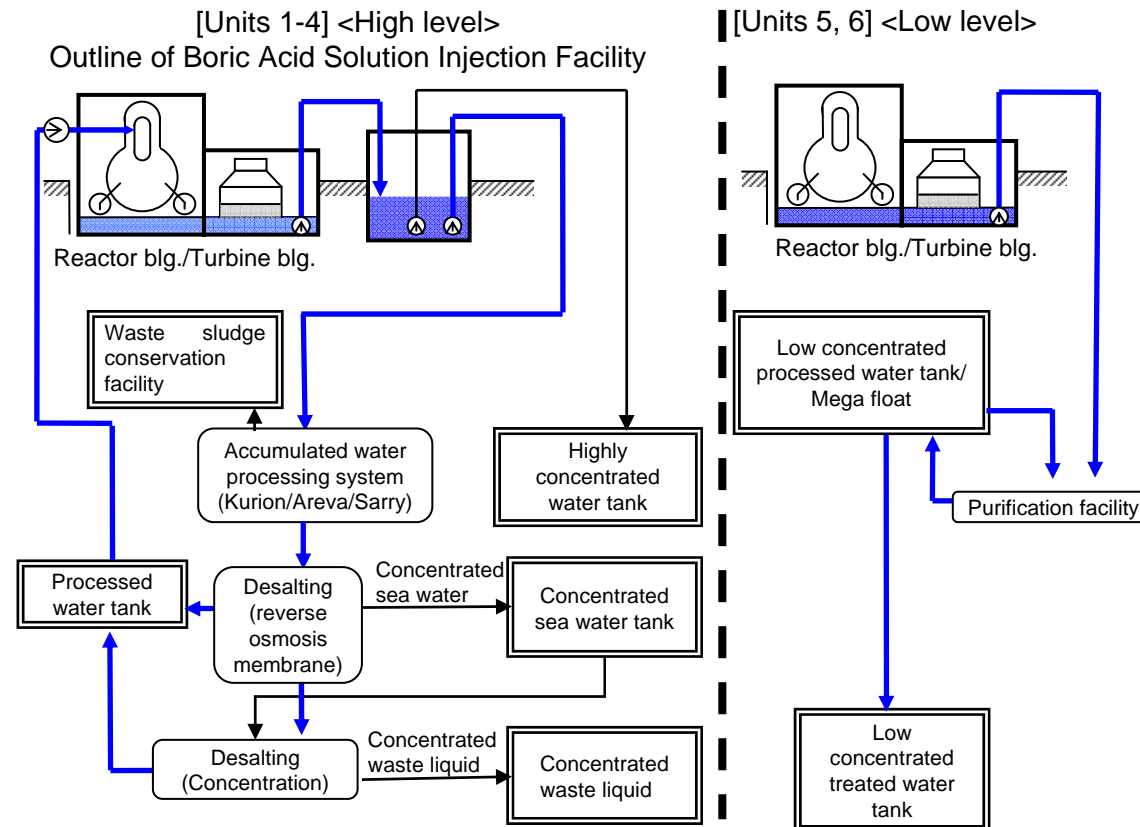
[Units 1-4] <High level>
Outline of Boric Acid Solution Injection Facility

[Units 5, 6] <Low level>

Reactor blg./Turbine blg.

Reactor blg./Turbine blg.

Waste sludge conservation facility

Accumulated water processing system (Kurion/Areva/Sarry)

Highly concentrated water tank

Low concentrated processed water tank/ Mega float

Purification facility

Processed water tank

Desalting (reverse osmosis membrane)

Concentrated sea water

Concentrated sea water tank

Desalting (Concentration)

Concentrated waste liquid

Concentrated waste liquid

Low concentrated treated water tank